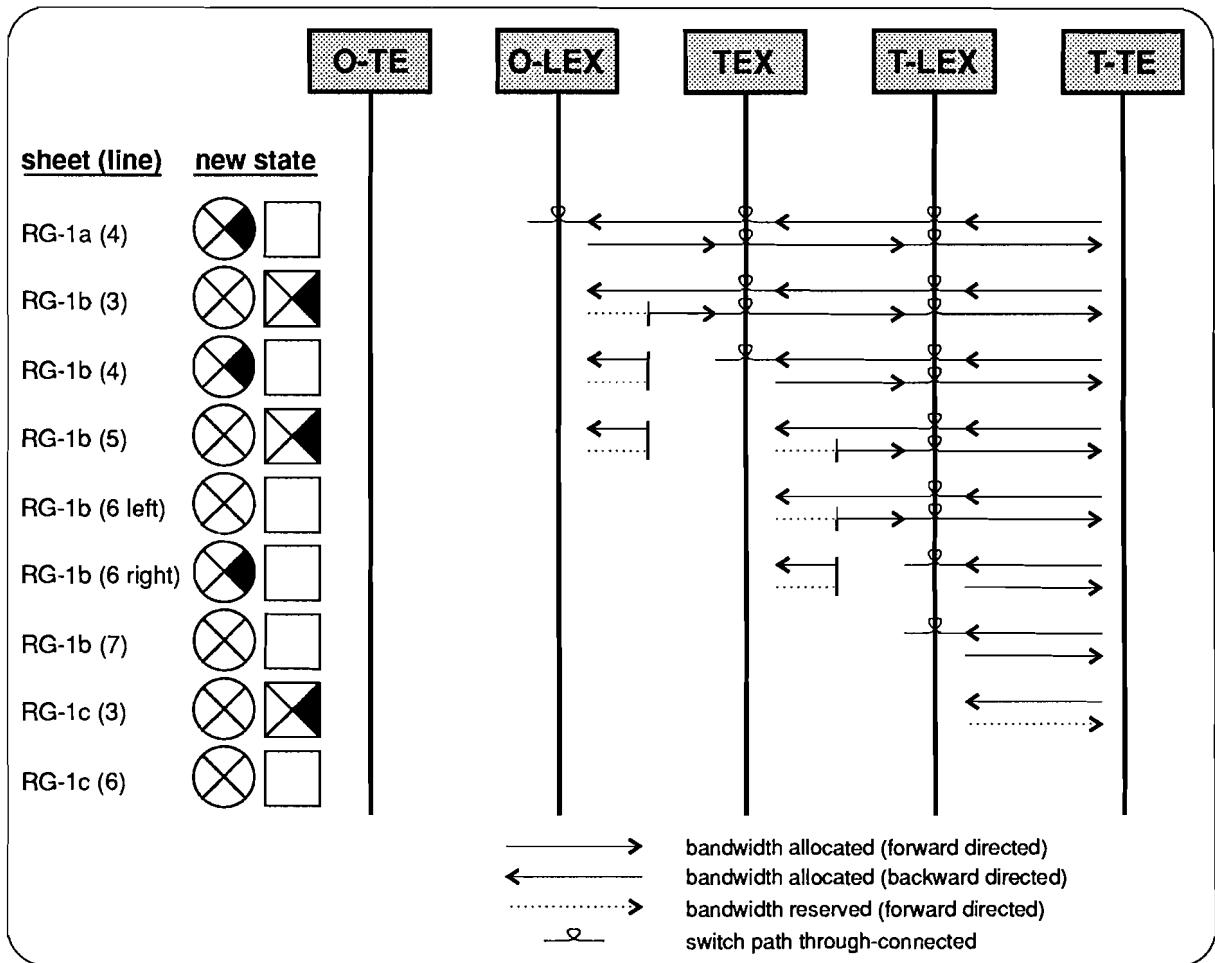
O-TE
O-LEX
TEX
T-LEX
T-TE

sheet (line)
new state

RG-1a (4)
RG-1b (3)
RG-1b (4)
RG-1b (5)
RG-1b (6 left)
RG-1b (6 right)
RG-1b (7)
RG-1c (3)
RG-1c (6)

bandwidth allocated (forward directed)
bandwidth allocated (backward directed)
bandwidth reserved (forward directed)
switch path through-connected